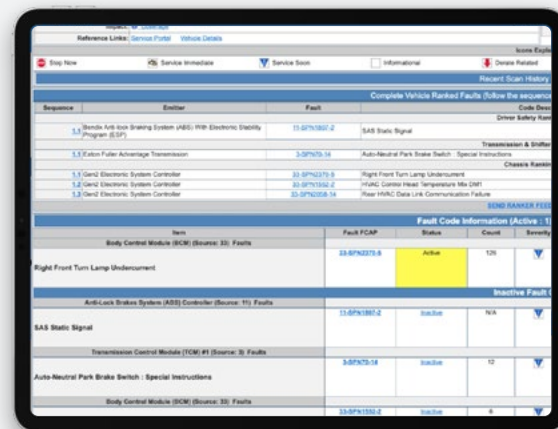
Impact: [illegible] Coverage

Reference Links: Service Portal Vehicle Details

Icons Expl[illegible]

Stop Now Service Immediate Service Soon Informational Delete Related

Recent Scan History

Complete Vehicle Ranked Faults (follow the sequence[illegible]

| Sequence | Emitter | Fault | Code Desc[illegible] |
|---|---|---|---|
| | | | Driver Safety Rank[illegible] |
| 1.1 | Bendix Anti-lock Braking System (ABS) With Electronic Stability Program (ESP) | 11-SPN1807-2 | SAS Static Signal |
| | | | Transmission & Shifter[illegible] |
| 1.1 | Eaton Fuller Advantage Transmission | 3-SPN70-14 | Auto-Neutral Park Brake Switch : Special Instructions |
| | | | Chassis Rankin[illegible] |
| 1.1 | Gen2 Electronic System Controller | 33-SPN2375-9 | Right Front Turn Lamp Undercurrent |
| 1.2 | Gen2 Electronic System Controller | 33-SPN1552-2 | HVAC Control Head Temperature Mix DM1 |
| 1.3 | Gen2 Electronic System Controller | 33-SPN3558-14 | Rear HVAC Data Link Communication Failure |

SEND RANKER FEED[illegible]

Fault Code Information (Active : 1)

| Item | Fault FCAP | Status | Count | Severity |
|---|---|---|---|---|
| Body Control Module (BCM) (Source: 33) Faults | | | | |
| Right Front Turn Lamp Undercurrent | 33-SPN2375-9 | Active | 126 | |
| Inactive Fault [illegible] | | | | |
| Anti-Lock Brakes System (ABS) Controller (Source: 11) Faults | | | | |
| SAS Static Signal | 11-SPN1807-2 | Inactive | N/A | |
| Transmission Control Module (TCM) #1 (Source: 3) Faults | | | | |
| Auto-Neutral Park Brake Switch : Special Instructions | 3-SPN70-14 | Inactive | 12 | |
| Body Control Module (BCM) (Source: 33) Faults | | | | |
| | 33-SPN1552-2 | Inactive | 6 | |